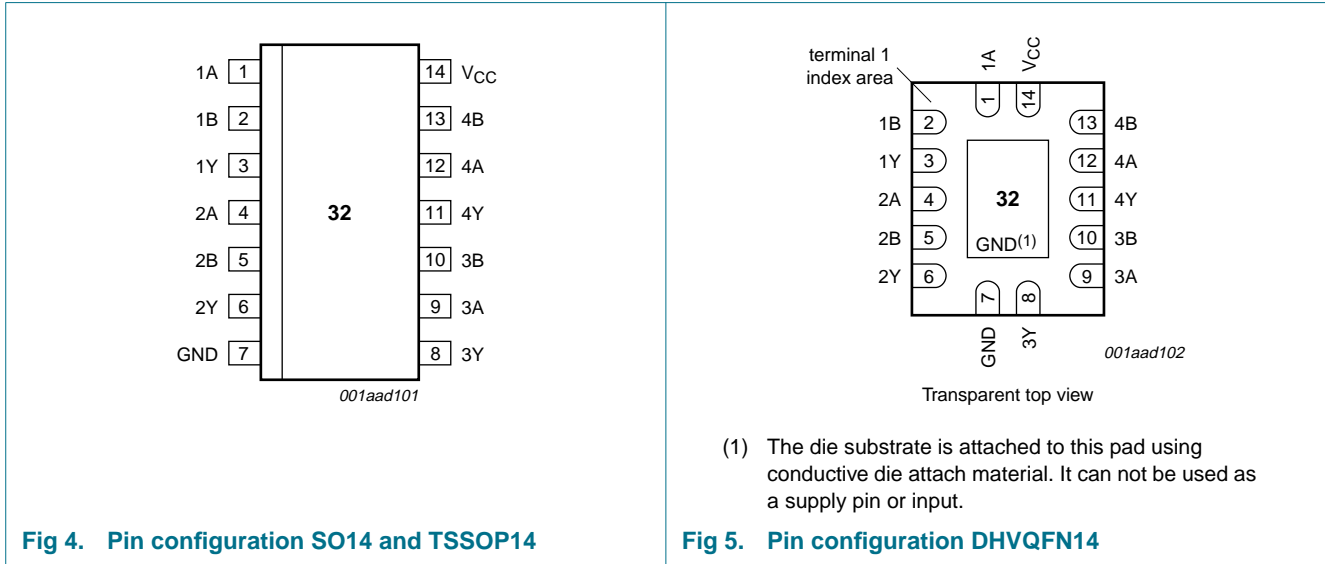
1A 1
1B 2
1Y 3
2A 4
2B 5
2Y 6
GND 7

14 $V_{CC}$
13 4B
12 4A
11 4Y
10 3B
9 3A
8 3Y

32

001aad101

Fig 4. Pin configuration SO14 and TSSOP14

terminal 1 index area

1A $V_{CC}$
1 14

1B 2
1Y 3
2A 4
2B 5
2Y 6

13 4B
12 4A
11 4Y
10 3B
9 3A

32
GND(1)

7 8
GND 3Y

001aad102

Transparent top view

(1) The die substrate is attached to this pad using conductive die attach material. It can not be used as a supply pin or input.

Fig 5. Pin configuration DHVQFN14